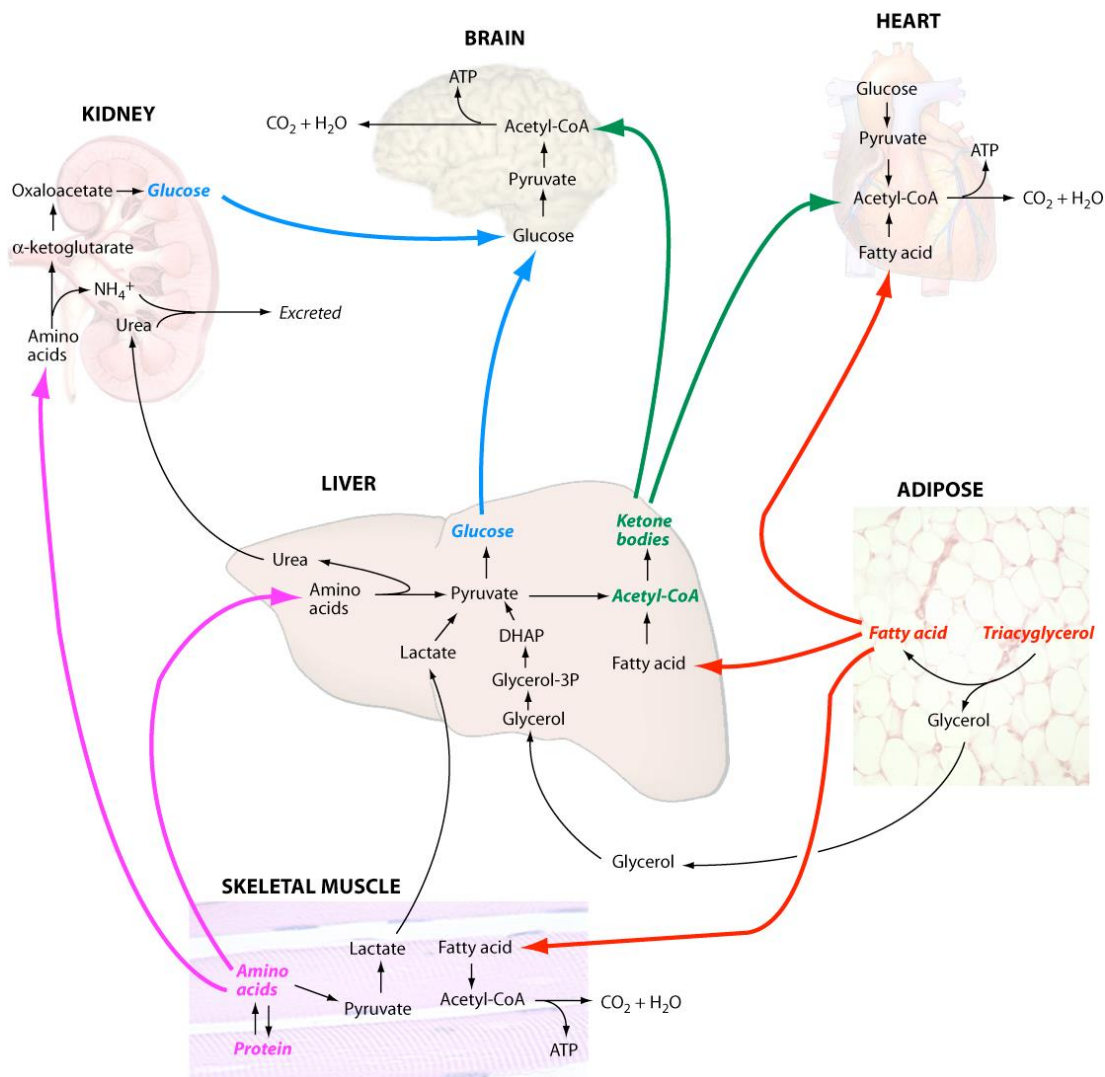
BRAIN

ATP
$CO_2 + H_2O$
Acetyl-CoA
Pyruvate
Glucose

HEART

Glucose
Pyruvate
ATP
Acetyl-CoA
$CO_2 + H_2O$
Fatty acid

KIDNEY

Oxaloacetate
Glucose
α-ketoglutarate
$NH_4^+$
Amino acids
Urea
Excreted

LIVER

Glucose
Ketone bodies
Urea
Amino acids
Pyruvate
Acetyl-CoA
DHAP
Lactate
Fatty acid
Glycerol-3P
Glycerol

ADIPOSE

Fatty acid
Triacylglycerol
Glycerol

Glycerol

SKELETAL MUSCLE

Lactate
Fatty acid
Amino acids
Pyruvate
Acetyl-CoA
$CO_2 + H_2O$
Protein
ATP